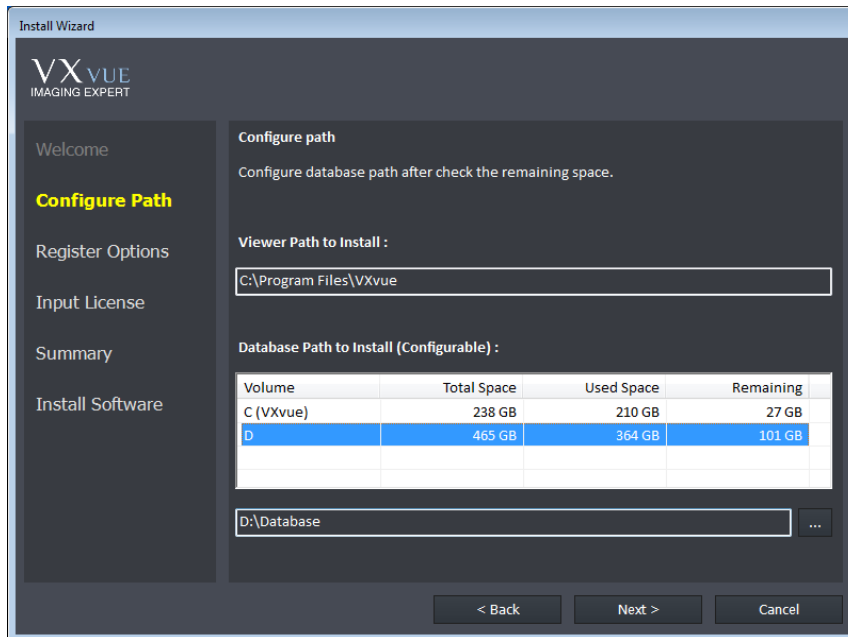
Install Wizard

VX VUE
IMAGING EXPERT

Welcome

Configure Path

Register Options

Input License

Summary

Install Software

Configure path

Configure database path after check the remaining space.

Viewer Path to Install :

C:\Program Files\VXvue

Database Path to Install (Configurable) :

| Volume | Total Space | Used Space | Remaining |
|---|---|---|---|
| C (VXvue) | 238 GB | 210 GB | 27 GB |
| D | 465 GB | 364 GB | 101 GB |

D:\Database

...

< Back

Next >

Cancel